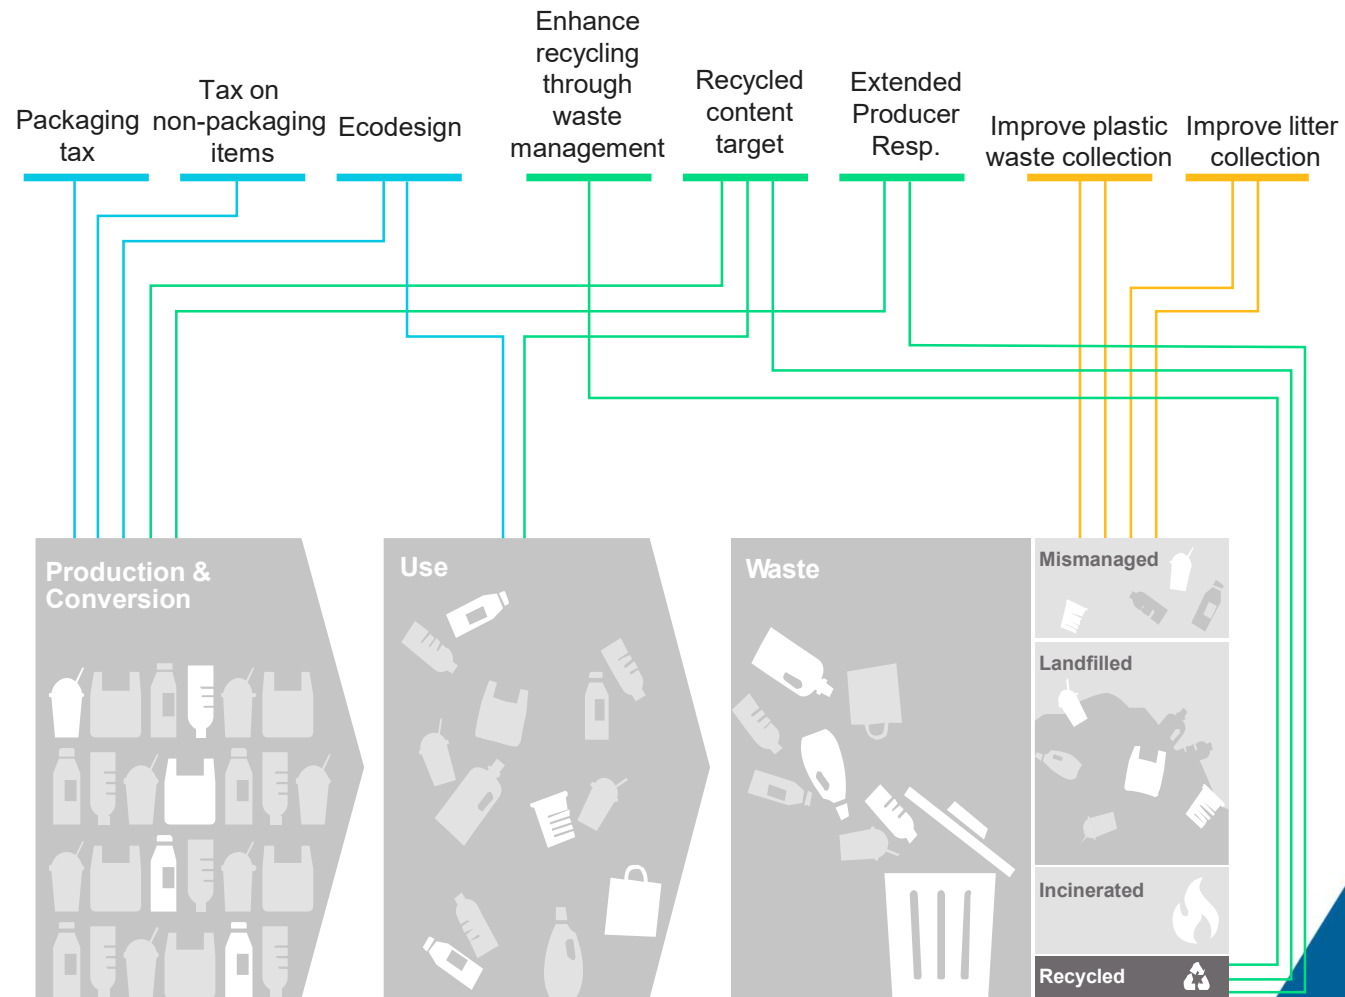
Packaging tax

Tax on non-packaging items

Ecodesign

Enhance recycling through waste management

Recycled content target

Extended Producer Resp.

Improve plastic waste collection

Improve litter collection

Production & Conversion

Use

Waste

Mismanaged

Landfilled

Incinerated

Recycled